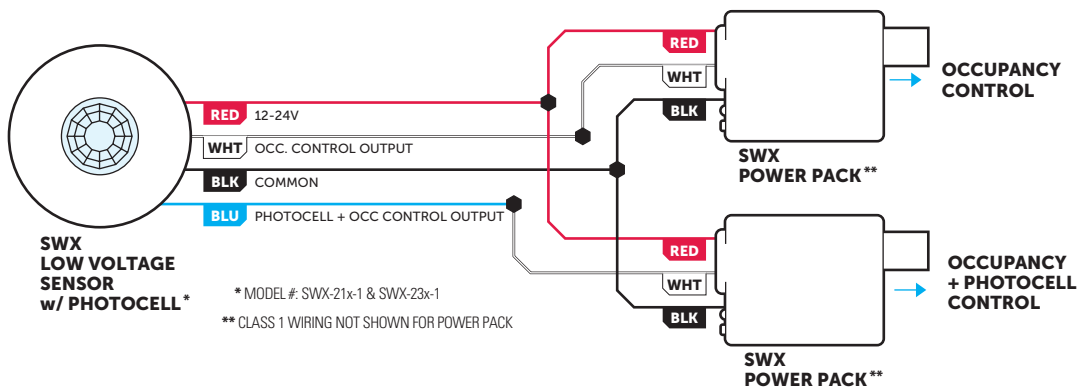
RED

WHT

BLK

OCCUPANCY CONTROL

RED 12-24V

WHT OCC. CONTROL OUTPUT

BLK COMMON

BLU PHOTOCELL + OCC CONTROL OUTPUT

SWX POWER PACK**

SWX LOW VOLTAGE SENSOR w/ PHOTOCELL*

RED

WHT

BLK

OCCUPANCY + PHOTOCELL CONTROL

* MODEL #: SWX-21x-1 & SWX-23x-1

** CLASS 1 WIRING NOT SHOWN FOR POWER PACK

SWX POWER PACK**